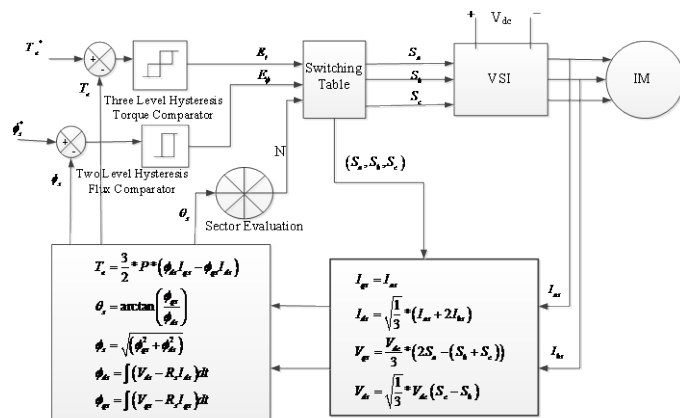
$T_e^*$
+
-
$T_e$
Three Level Hysteresis Torque Comparator
$E_t$
$E_\phi$
$\phi_s^*$
+
-
$\phi_s$
Two Level Hysteresis Flux Comparator
Switching Table
$S_a$
$S_b$
$S_c$
+ $V_{dc}$ −
VSI
IM
N
$(S_a, S_b, S_c)$
$\theta_s$
Sector Evaluation

$T_e = \frac{3}{2} * P * (\phi_{ds} I_{qs} - \phi_{qs} I_{ds})$
$\theta_s = \arctan\left(\frac{\phi_{qs}}{\phi_{ds}}\right)$
$\phi_s = \sqrt{(\phi_{qs}^2 + \phi_{ds}^2)}$
$\phi_{ds} = \int (V_{ds} - R_s I_{ds}) dt$
$\phi_{qs} = \int (V_{qs} - R_s I_{qs}) dt$

$I_{qs} = I_{as}$
$I_{ds} = \sqrt{\frac{1}{3}} * (I_{as} + 2I_{bs})$
$V_{qs} = \frac{V_{dc}}{3} * (2S_a - (S_b + S_c))$
$V_{ds} = \sqrt{\frac{1}{3}} * V_{dc} (S_c - S_b)$

$I_{as}$
$I_{bs}$